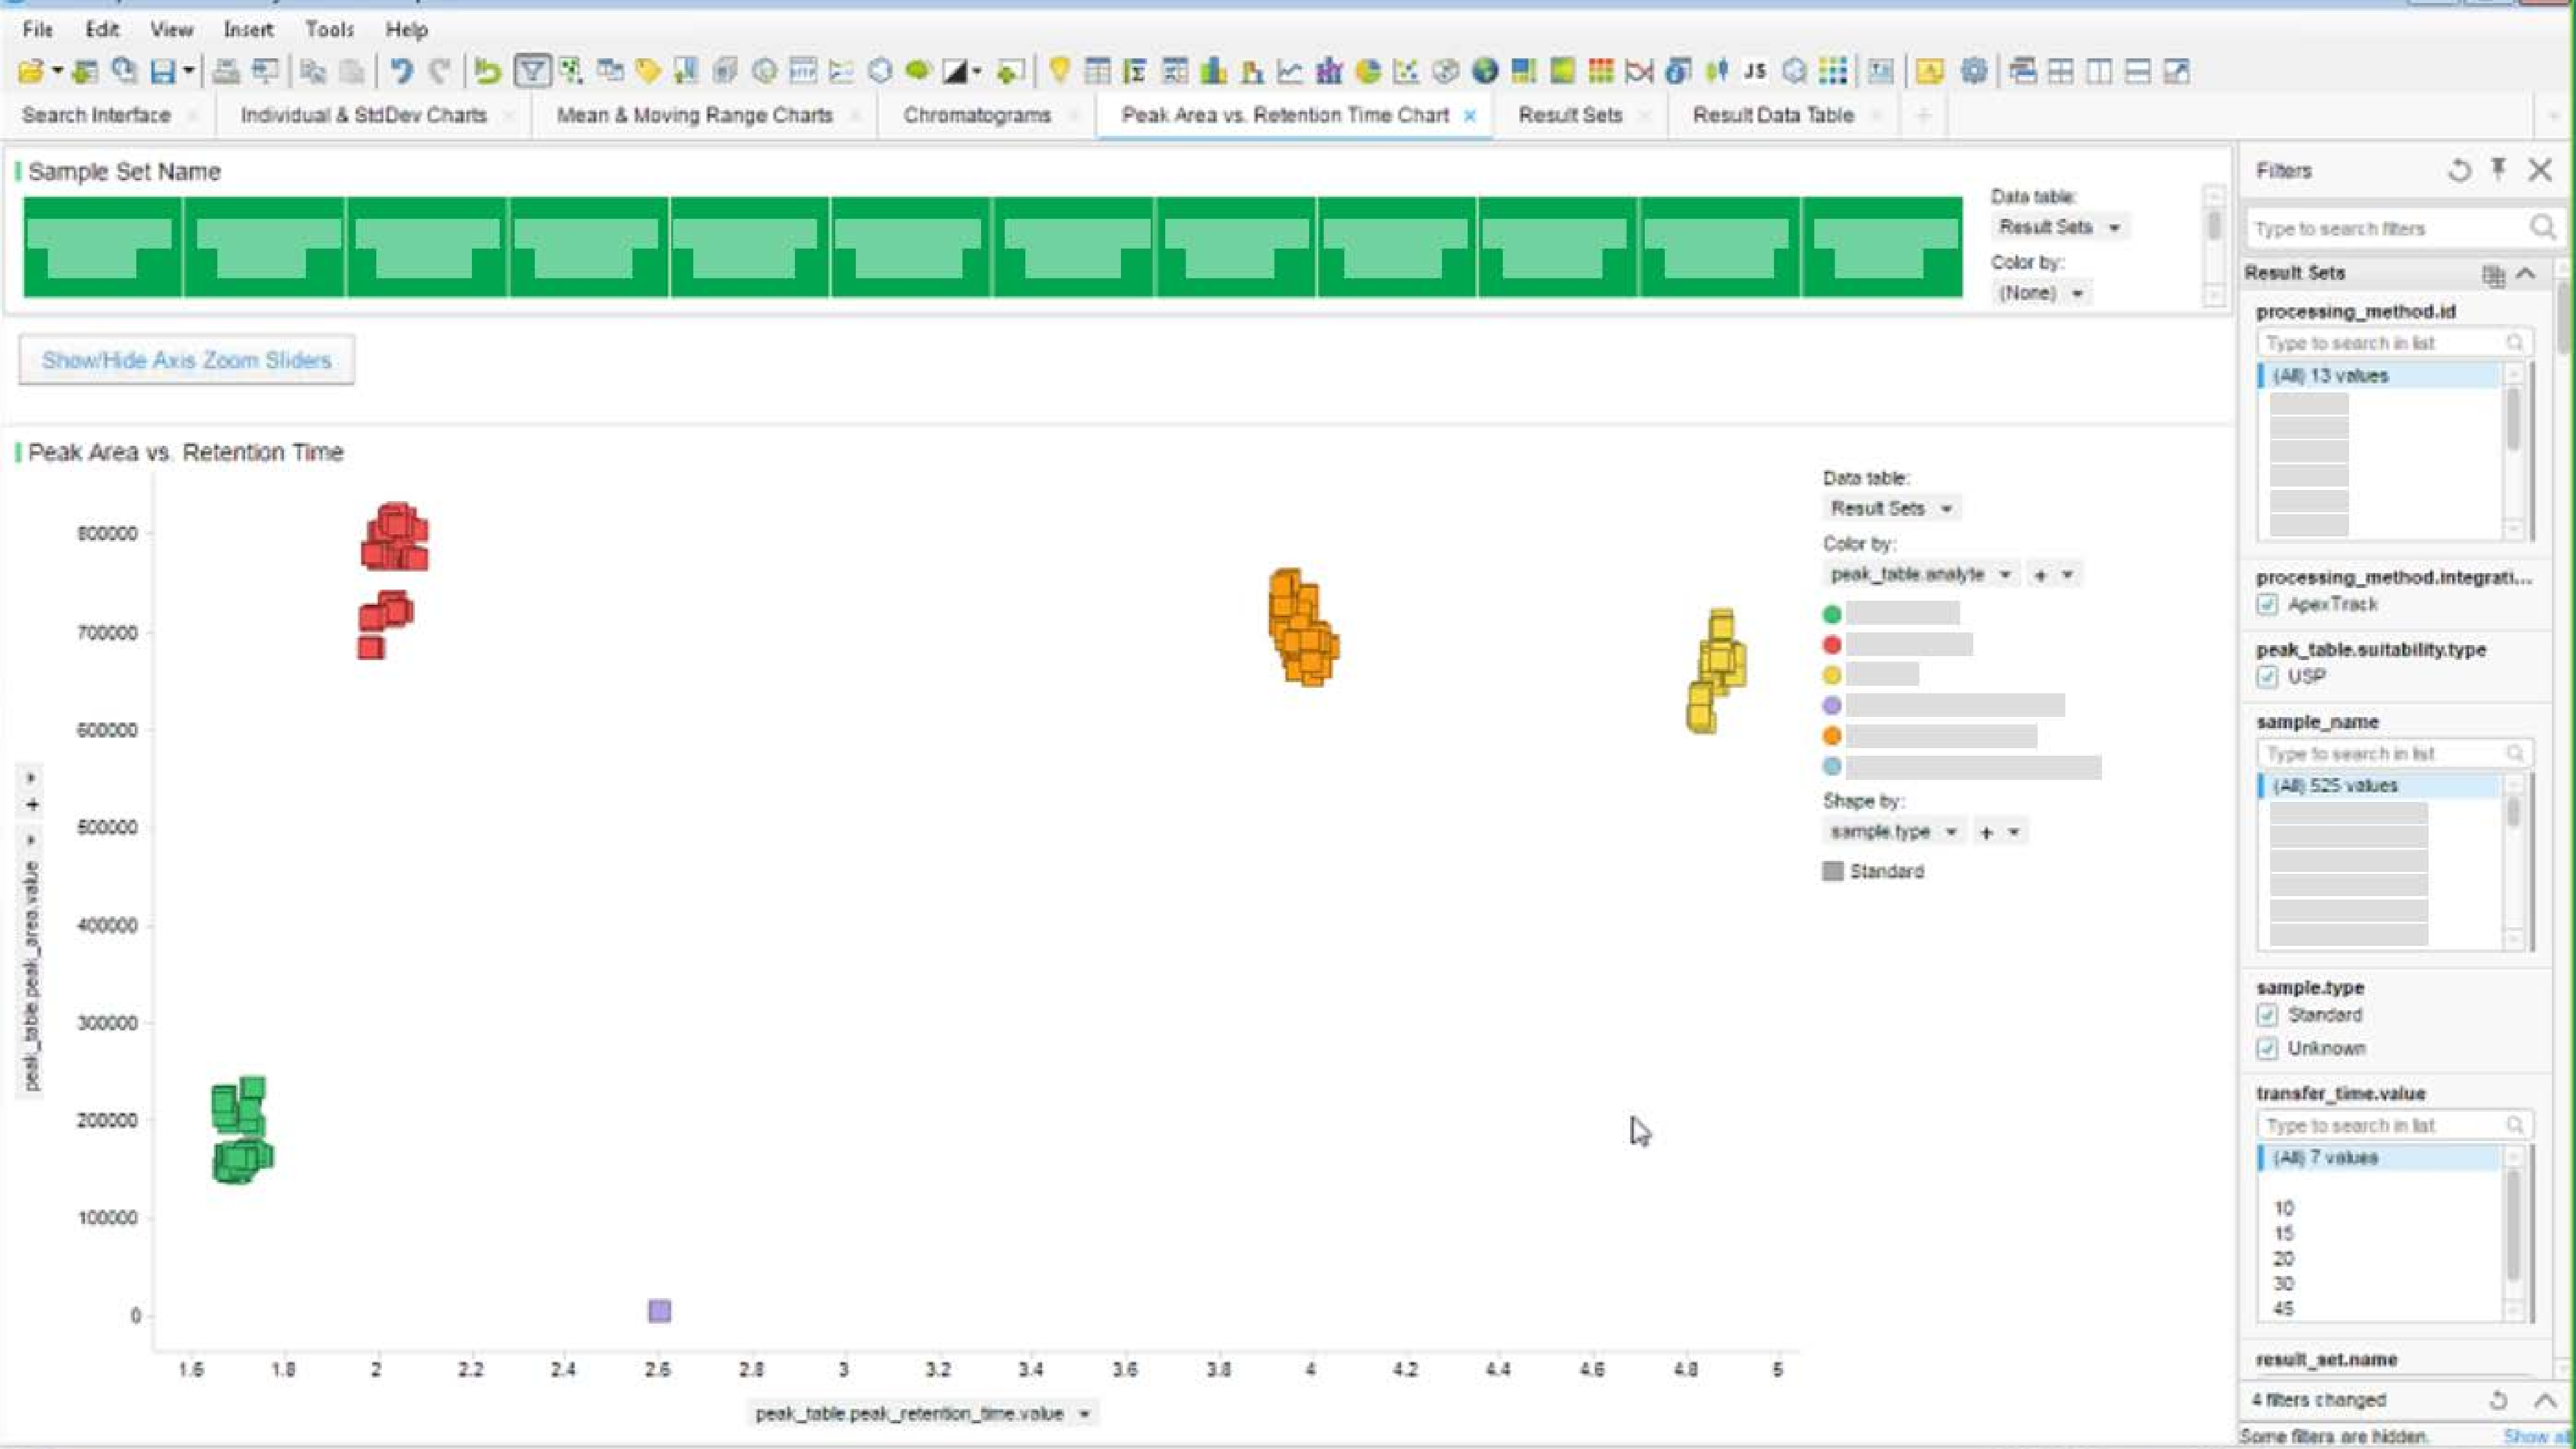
File Edit View Insert Tools Help

JS

Search Interface | Individual & StdDev Charts | Mean & Moving Range Charts | Chromatograms | Peak Area vs. Retention Time Chart × | Result Sets | Result Data Table | +

Sample Set Name

Data table:
Result Sets
Color by:
(None)

Show/Hide Axis Zoom Sliders

Peak Area vs. Retention Time

800000
700000
600000
500000
400000
300000
200000
100000
0

peak_table.peak_area.value

1.6 1.8 2 2.2 2.4 2.6 2.8 3 3.2 3.4 3.6 3.8 4 4.2 4.4 4.6 4.8 5

peak_table.peak_retention_time.value

Data table:
Result Sets
Color by:
peak_table.analyte
Shape by:
sample.type
Standard

Filters
Type to search filters
Result Sets
processing_method.id
Type to search in list
(All) 13 values
processing_method.integrati...
ApexTrack
peak_table.suitability.type
USP
sample_name
Type to search in list
(All) 525 values
sample.type
Standard
Unknown
transfer_time.value
Type to search in list
(All) 7 values
10
15
20
30
45
result_set.name
4 filters changed
Some filters are hidden. Show all